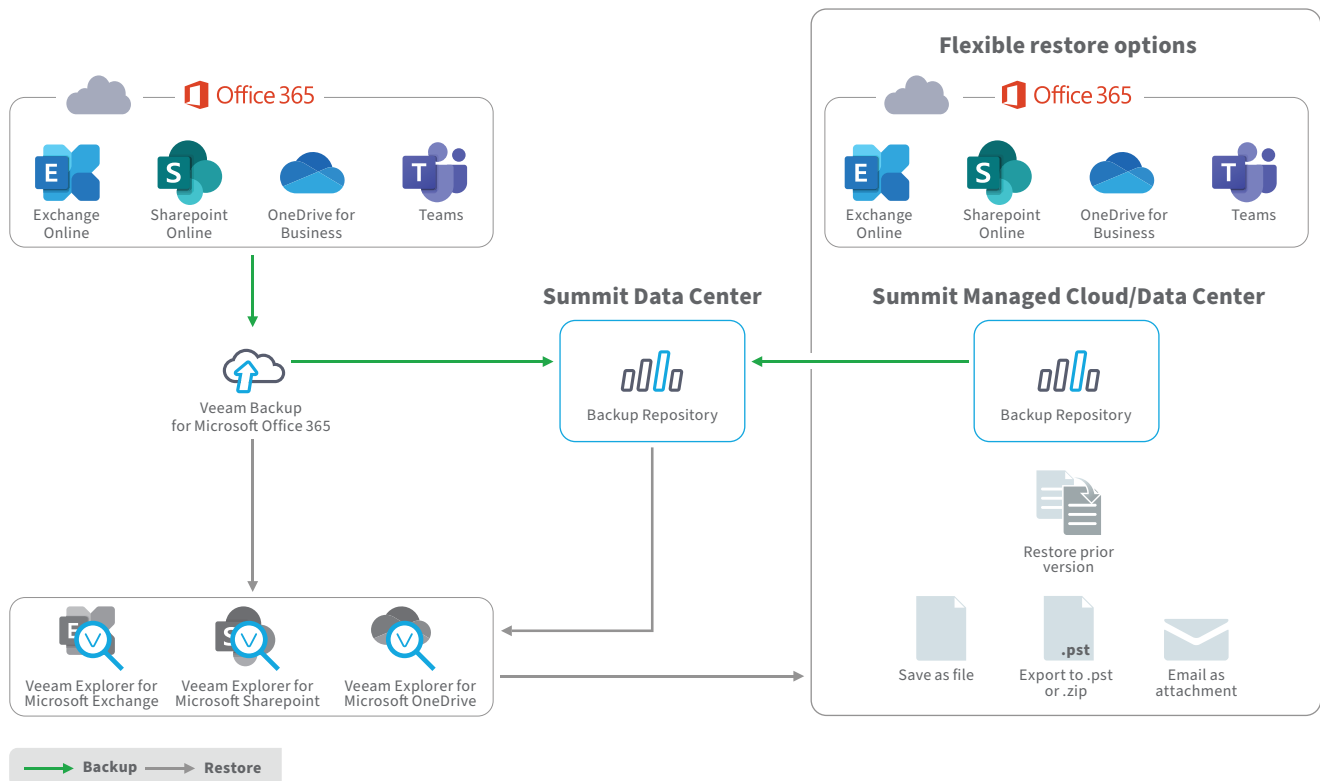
Office 365

Exchange Online

Sharepoint Online

OneDrive for Business

Teams

Veeam Backup for Microsoft Office 365

Summit Data Center

Backup Repository

Flexible restore options

Office 365

Exchange Online

Sharepoint Online

OneDrive for Business

Teams

Summit Managed Cloud/Data Center

Backup Repository

Restore prior version

Veeam Explorer for Microsoft Exchange

Veeam Explorer for Microsoft Sharepoint

Veeam Explorer for Microsoft OneDrive

Save as file

.pst

Export to .pst or .zip

Email as attachment

Backup Restore